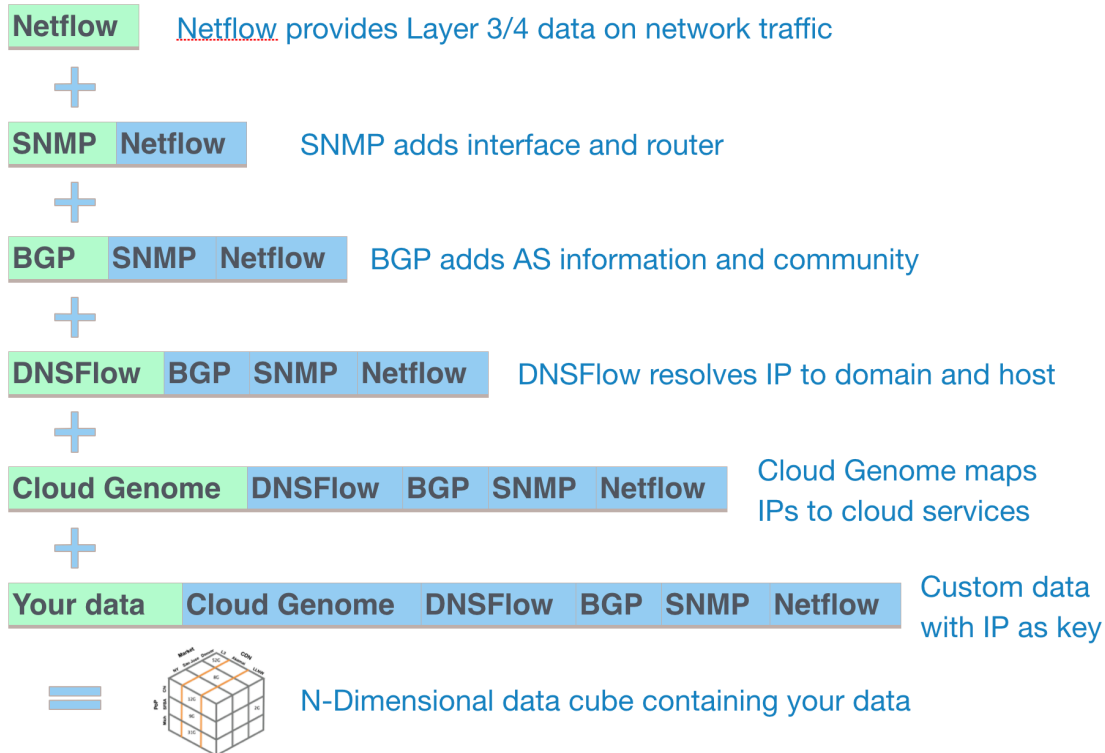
Netflow Netflow provides Layer 3/4 data on network traffic

SNMP Netflow SNMP adds interface and router

BGP SNMP Netflow BGP adds AS information and community

DNSFlow BGP SNMP Netflow DNSFlow resolves IP to domain and host

Cloud Genome DNSFlow BGP SNMP Netflow Cloud Genome maps IPs to cloud services

Your data Cloud Genome DNSFlow BGP SNMP Netflow Custom data with IP as key

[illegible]

N-Dimensional data cube containing your data